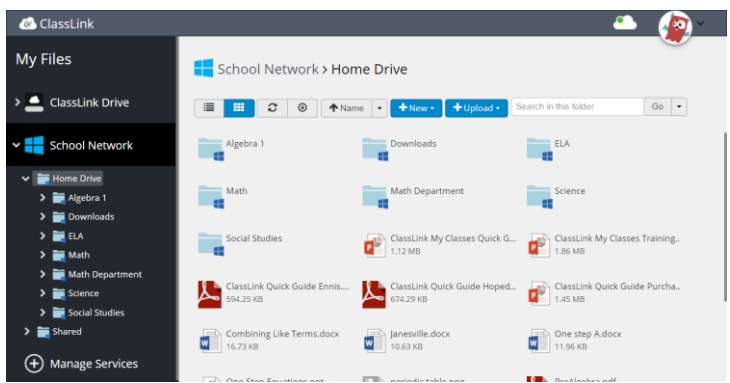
ClassLink

My Files

ClassLink Drive

School Network

Home Drive

Algebra 1

Downloads

ELA

Math

Math Department

Science

Social Studies

Shared

Manage Services

School Network > Home Drive

Name

New

Upload

Search in this folder

Go

Algebra 1

Downloads

ELA

Math

Math Department

Science

Social Studies

ClassLink My Classes Quick G...
1.12 MB

ClassLink My Classes Training...
1.86 MB

ClassLink Quick Guide Ennis....
594.25 KB

ClassLink Quick Guide Hoped...
674.29 KB

ClassLink Quick Guide Purcha...
1.45 MB

Combining Like Terms.docx
16.73 KB

Janesville.docx
10.63 KB

One step A.docx
11.96 KB

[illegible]

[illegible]

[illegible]